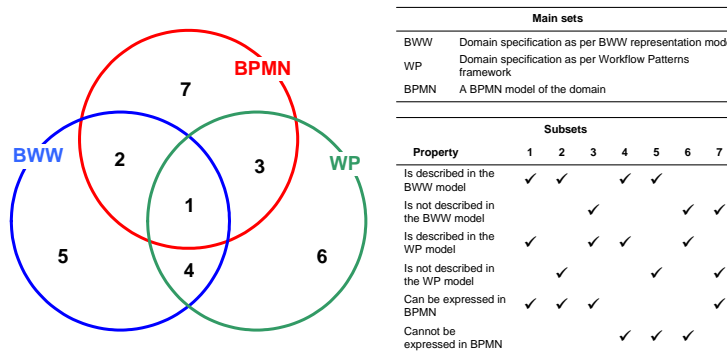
BPMN

BWW

WP

7

2

3

1

5

4

6

| Main sets | |
|---|---|
| BWW | Domain specification as per BWW representation mode |
| WP | Domain specification as per Workflow Patterns framework |
| BPMN | A BPMN model of the domain |

| Property | 1 | 2 | 3 | 4 | 5 | 6 | 7 |
|---|---|---|---|---|---|---|---|
| Is described in the BWW model | ✓ | ✓ | | ✓ | ✓ | | |
| Is not described in the BWW model | | | ✓ | | | ✓ | ✓ |
| Is described in the WP model | ✓ | | ✓ | ✓ | | ✓ | |
| Is not described in the WP model | | ✓ | | | ✓ | | ✓ |
| Can be expressed in BPMN | ✓ | ✓ | ✓ | | | | ✓ |
| Cannot be expressed in BPMN | | | | ✓ | ✓ | ✓ | |

Subsets